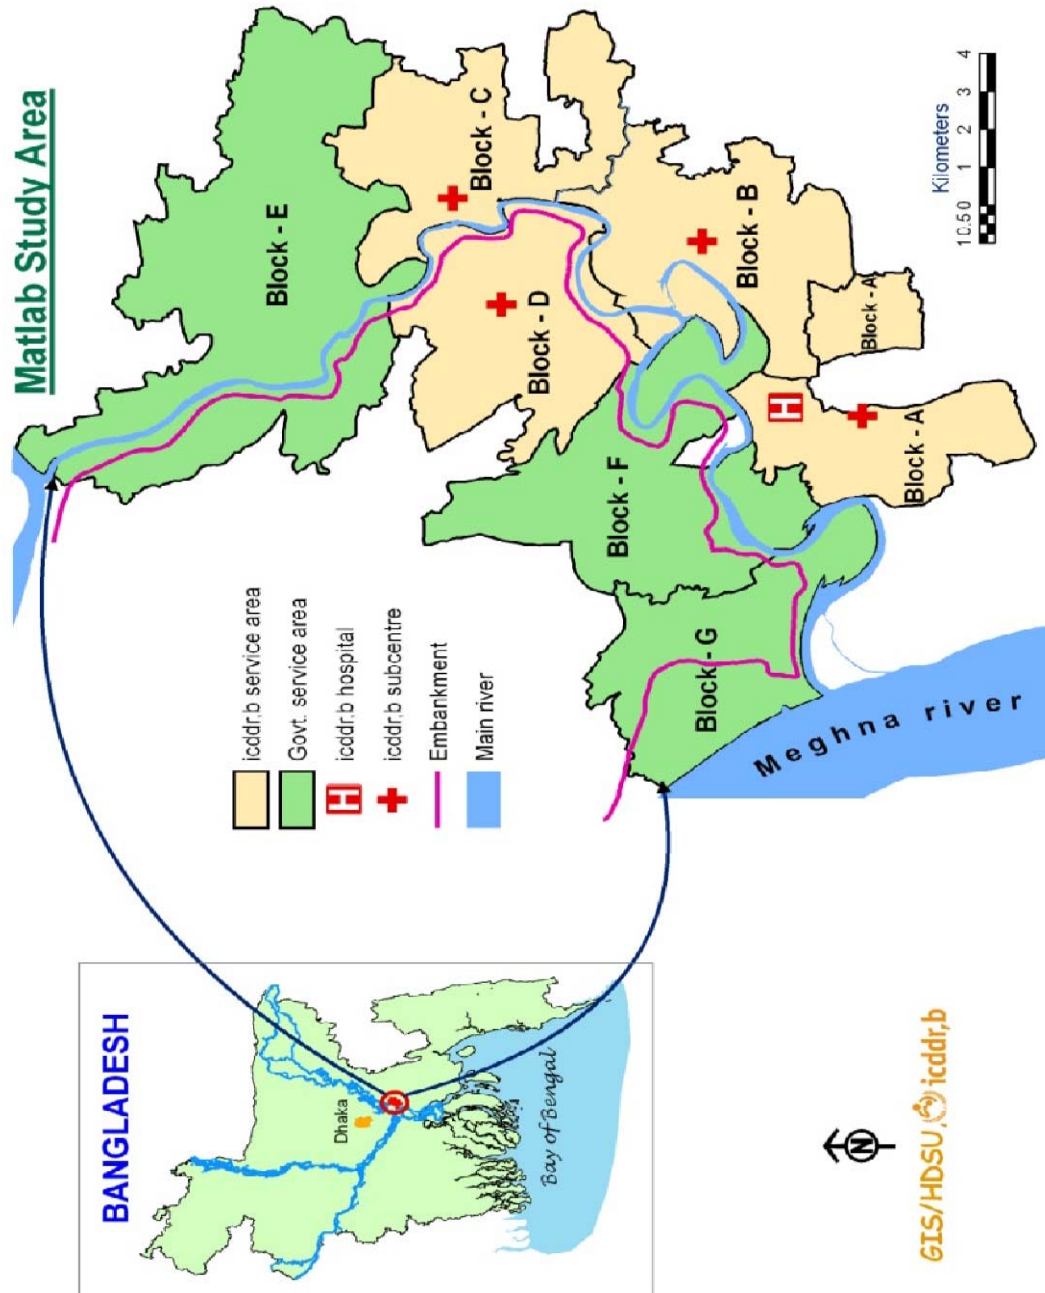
Matlab Study Area

Block - E

Block - C

Block - D

Block - B

Block - A

Block - A

Block - F

Block - G

Meghna river

icddr,b service area
Govt. service area
icddr,b hospital
icddr,b subcentre
Embankment
Main river

Kilometers
1 0.5 0 1 2 3 4

BANGLADESH

Dhaka

Bay of Bengal

N

GIS/HDSU, icddr,b